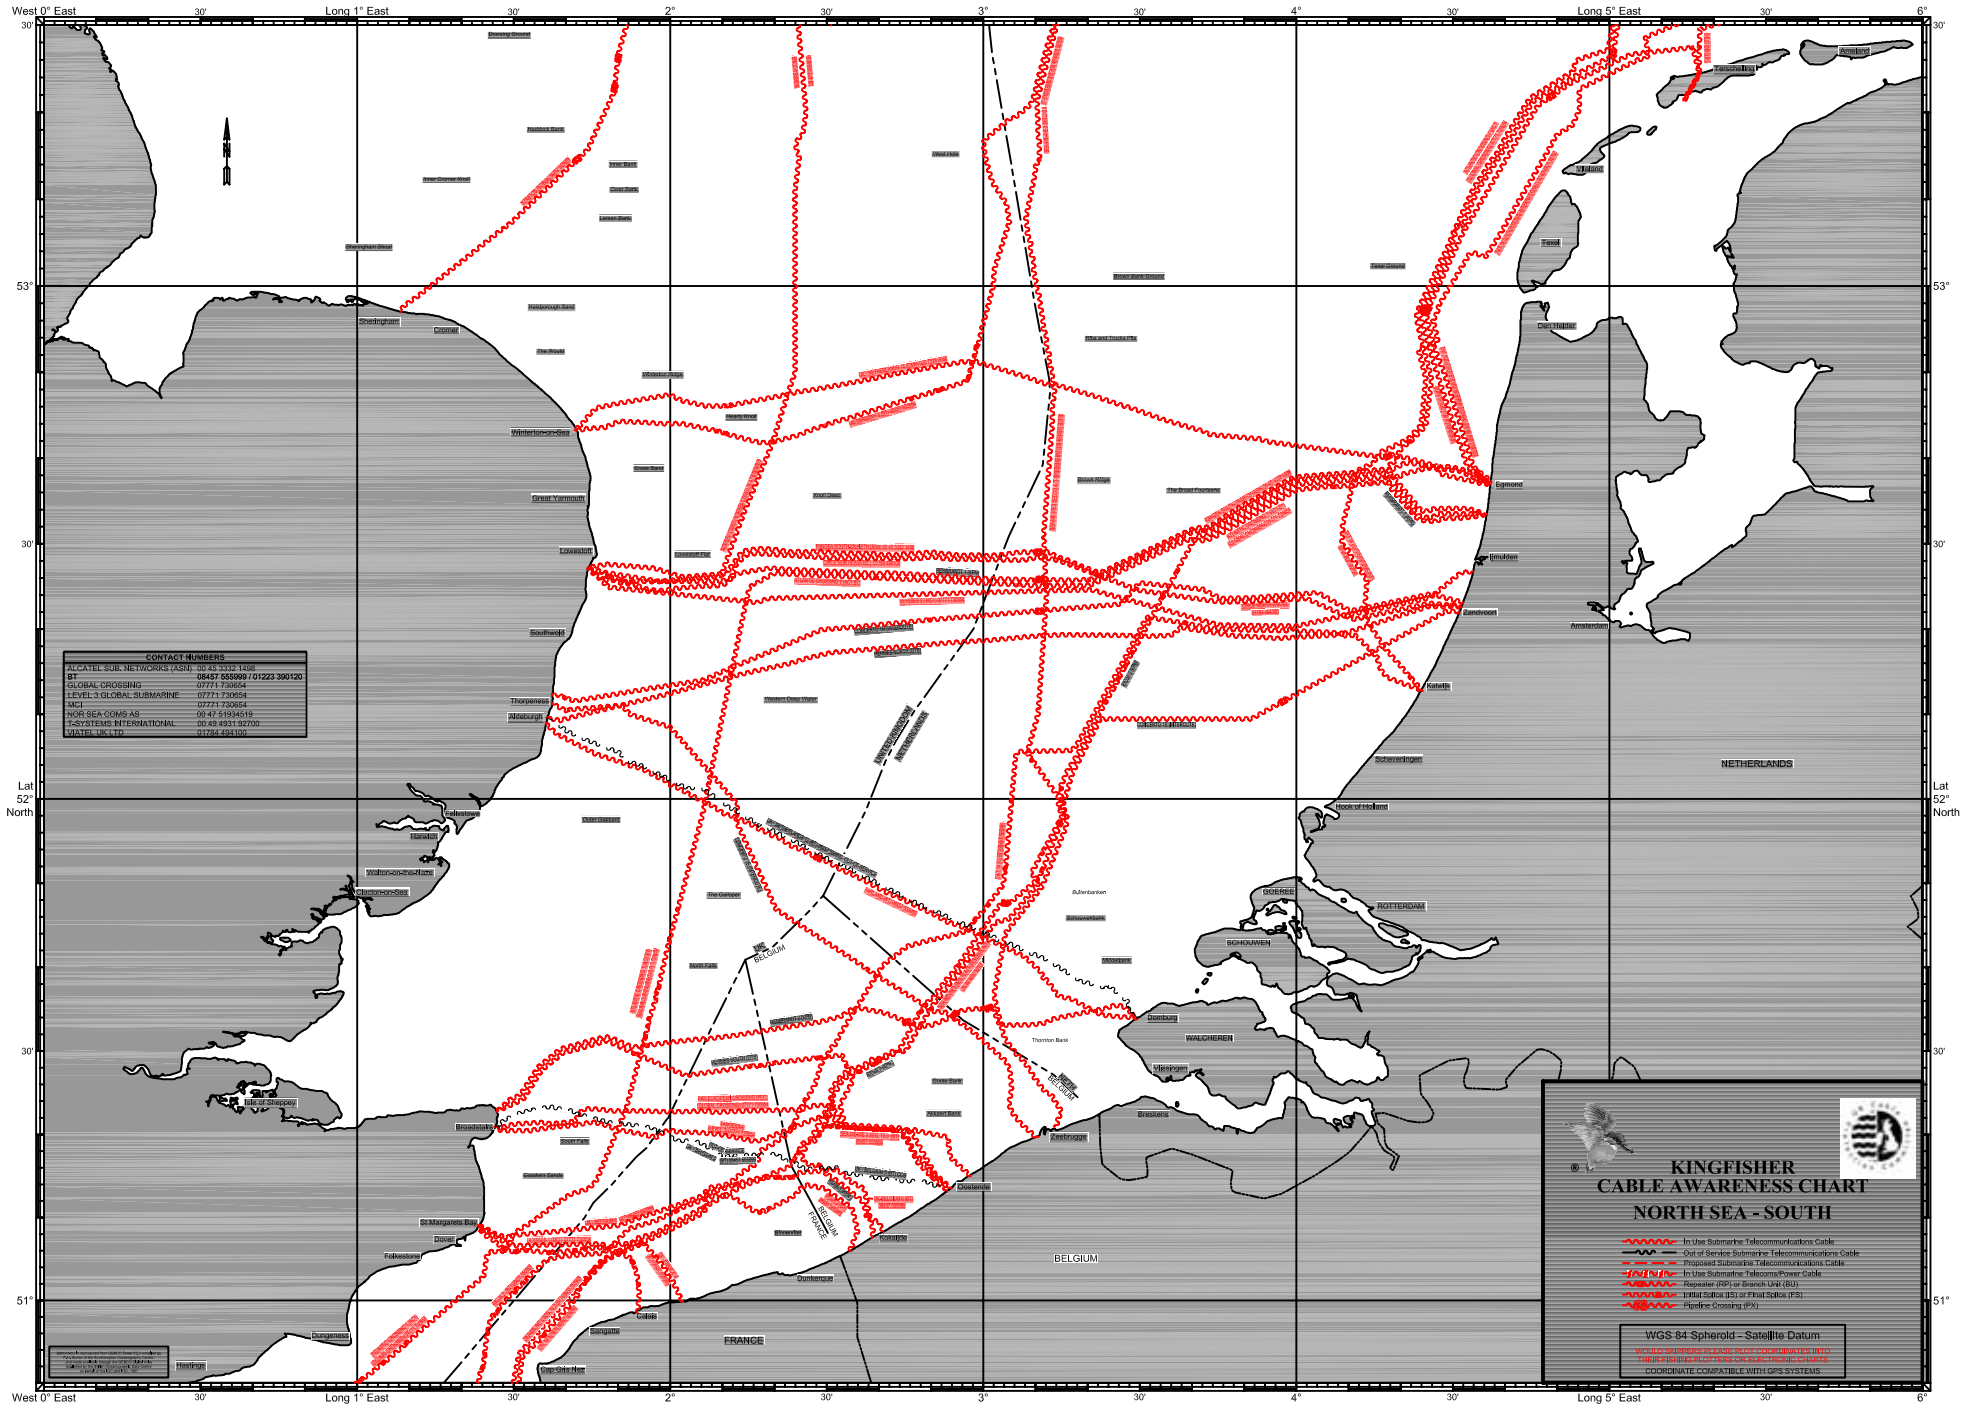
West 0° East 30' Long 1° East 30' 2° 30' 3° 30' 4° 30' Long 5° East 30' 6°

30' 53° 30' Lat 52° North 30' 51°

Dowsing Ground
Haddock Bank
Inner Bank
Inner Cromer Knoll
Cross Sand
Leman Bank
Sheringham Shoal
Well Hole
Brown Bank Ground
Texel Ground
Ameland
Terschelling
Vlieland
Texel
Den Helder
Sheringham
Cromer
Haisborough Sand
The Would
Winterton Ridge
Hearty Knoll
Winterton-on-Sea
Cross Sand
Great Yarmouth
Knoll Deep
Brown Ridge
The Broad Fourteens
Egmond
Lowestoft
IJmuiden
Zandvoort
Amsterdam
Southwold
Katwijk
Thorpeness
Aldeburgh
Western Deep Water
UNITED KINGDOM
NETHERLANDS
Scheveningen
NETHERLANDS
Hook of Holland
Felixstowe
Harwich
Walton-on-the-Naze
Clacton-on-Sea
The Galloper
Bollenbanken
Schouwenbank
GOEREE
ROTTERDAM
SCHOUWEN
North Falls
UK
BELGIUM
Middelbank
Domburg
WALCHEREN
Thornton Bank
Vlissingen
NETH
BELGIUM
Isle of Sheppey
Broadstairs
South Falls
Goodwin Sands
Breskens
Zeebrugge
Oostende
St Margarets Bay
Dover
Folkestone
BELGIUM
FRANCE
Koksijde
BELGIUM
Dunkerque
Calais
Sangatte
FRANCE
Dungeness
Hastings
Cap Gris Nez

CONTACT NUMBERS
| | |
|---|---|
| ALCATEL SUB. NETWORKS (ASN) | 00 45 3332 1498 |
| BT | 08457 555999 / 01223 390120 |
| GLOBAL CROSSING | 07771 730654 |
| LEVEL 3 GLOBAL SUBMARINE | 07771 730654 |
| MCI | 07771 730654 |
| NOR SEA COMS AS | 00 47 51934519 |
| T-SYSTEMS INTERNATIONAL | 00 49 4931 92700 |
| VIATEL UK LTD | 01784 494100 |

KINGFISHER
CABLE AWARENESS CHART
NORTH SEA - SOUTH

In Use Submarine Telecommunications Cable
Out of Service Submarine Telecommunications Cable
Proposed Submarine Telecommunications Cable
In Use Submarine Telecoms/Power Cable
Repeater (RP) or Branch Unit (BU)
Initial Splice (IS) or Final Splice (FS)
Pipeline Crossing (PX)

WGS 84 Spheroid - Satellite Datum
WOULD SKIPPERS PLEASE PLOT COORDINATES INTO THEIR FISHING PLOTTERS OR ELECTRONIC CHARTS
COORDINATE COMPATIBLE WITH GPS SYSTEMS

West 0° East 30' Long 1° East 30' 2° 30' 3° 30' 4° 30' Long 5° East 30' 6°